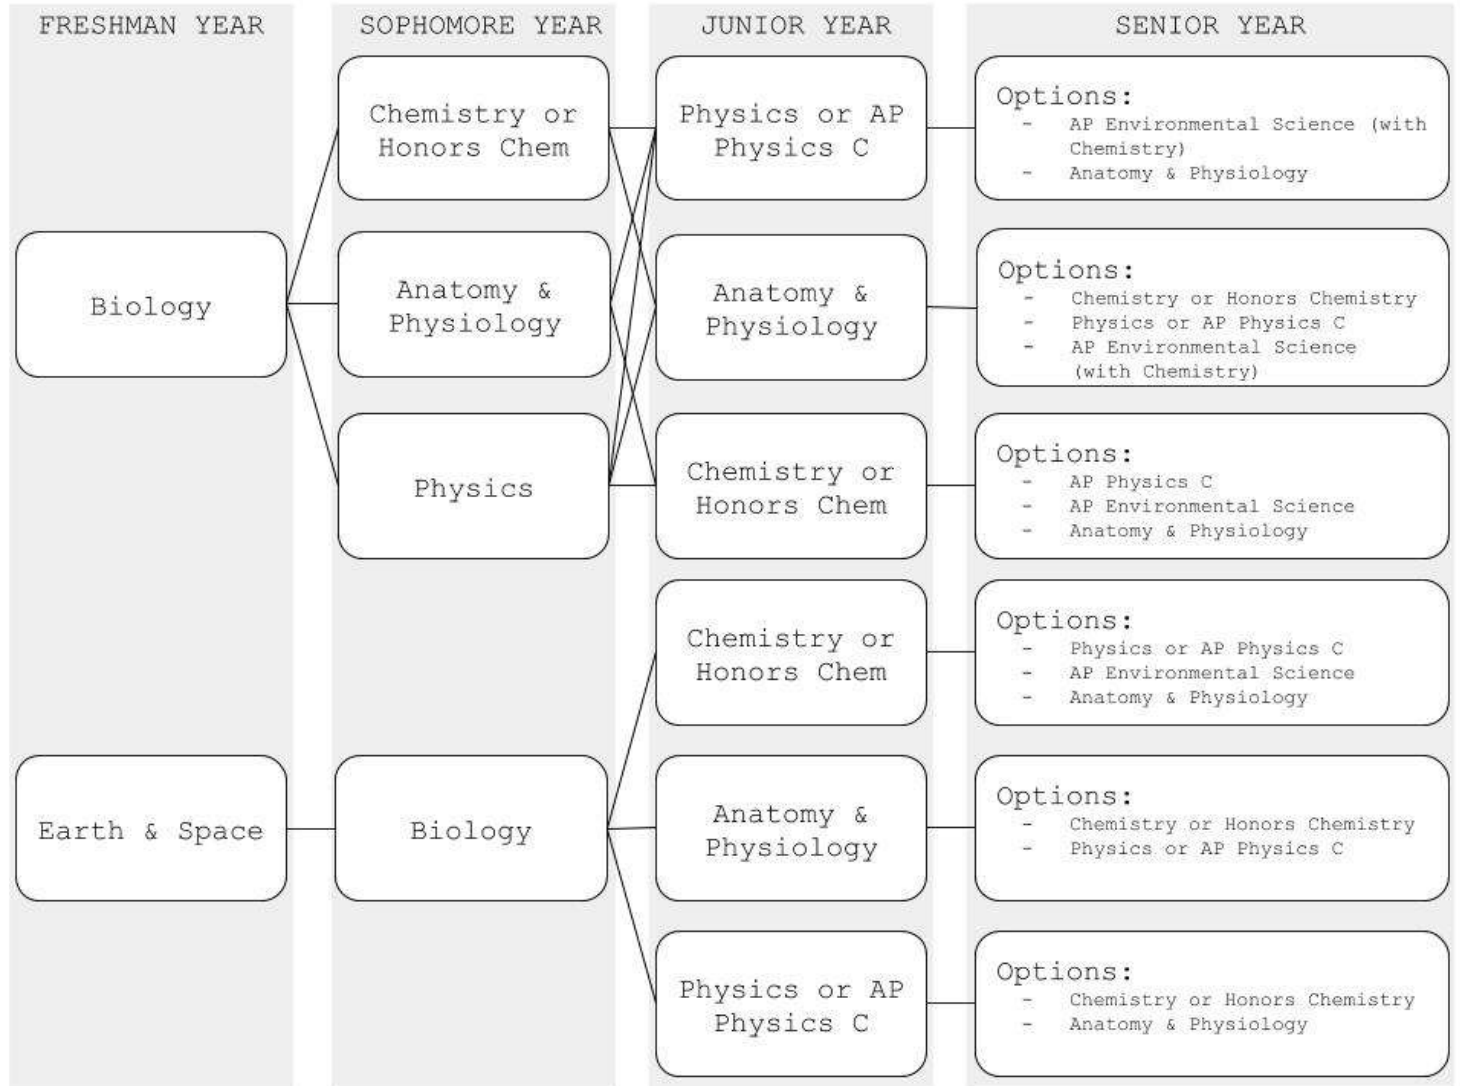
FRESHMAN YEAR

Biology

Earth & Space

SOPHOMORE YEAR

Chemistry or Honors Chem

Anatomy & Physiology

Physics

Biology

JUNIOR YEAR

Physics or AP Physics C

Anatomy & Physiology

Chemistry or Honors Chem

Chemistry or Honors Chem

Anatomy & Physiology

Physics or AP Physics C

SENIOR YEAR

Options:
- AP Environmental Science (with Chemistry)
- Anatomy & Physiology

Options:
- Chemistry or Honors Chemistry
- Physics or AP Physics C
- AP Environmental Science (with Chemistry)

Options:
- AP Physics C
- AP Environmental Science
- Anatomy & Physiology

Options:
- Physics or AP Physics C
- AP Environmental Science
- Anatomy & Physiology

Options:
- Chemistry or Honors Chemistry
- Physics or AP Physics C

Options:
- Chemistry or Honors Chemistry
- Anatomy & Physiology